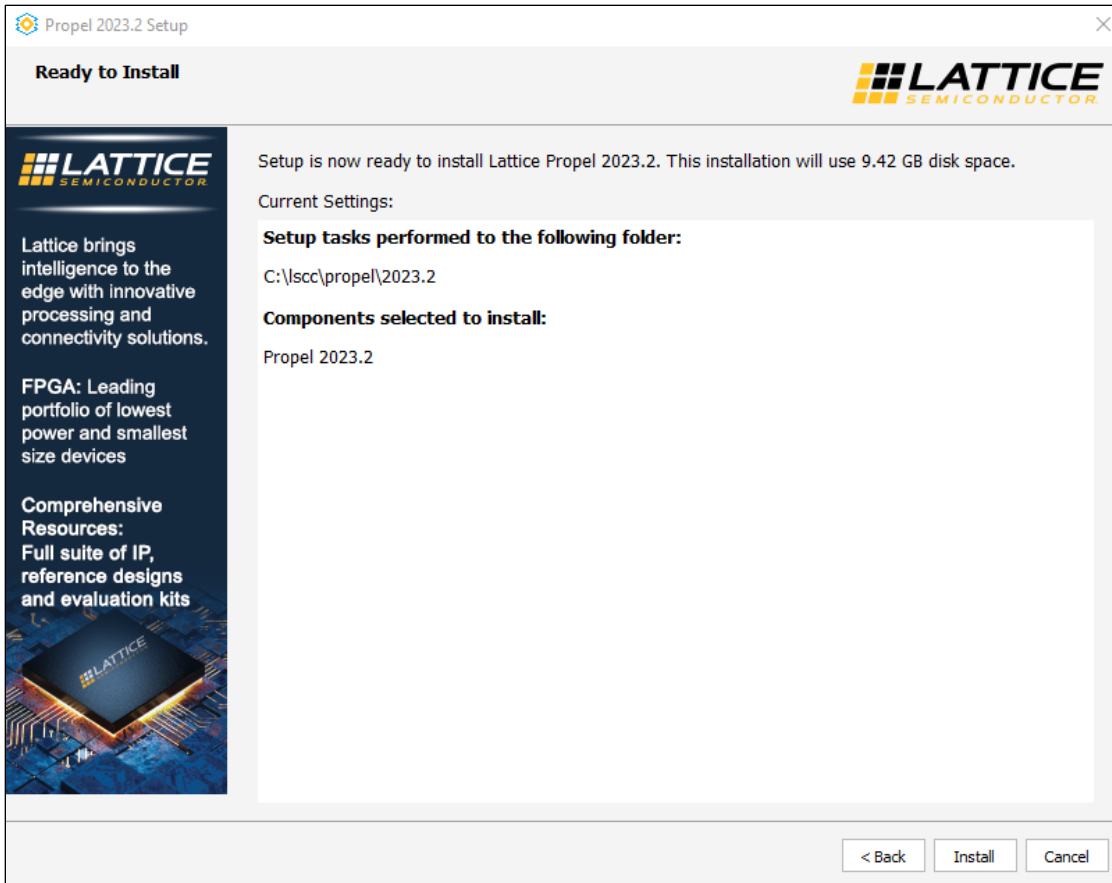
Propel 2023.2 Setup

Ready to Install

LATTICE
SEMICONDUCTOR

LATTICE
SEMICONDUCTOR

Lattice brings intelligence to the edge with innovative processing and connectivity solutions.

FPGA: Leading portfolio of lowest power and smallest size devices

Comprehensive Resources:
Full suite of IP, reference designs and evaluation kits

LATTICE

Setup is now ready to install Lattice Propel 2023.2. This installation will use 9.42 GB disk space.

Current Settings:

Setup tasks performed to the following folder:

C:\lscc\propel\2023.2

Components selected to install:

Propel 2023.2

< Back
Install
Cancel